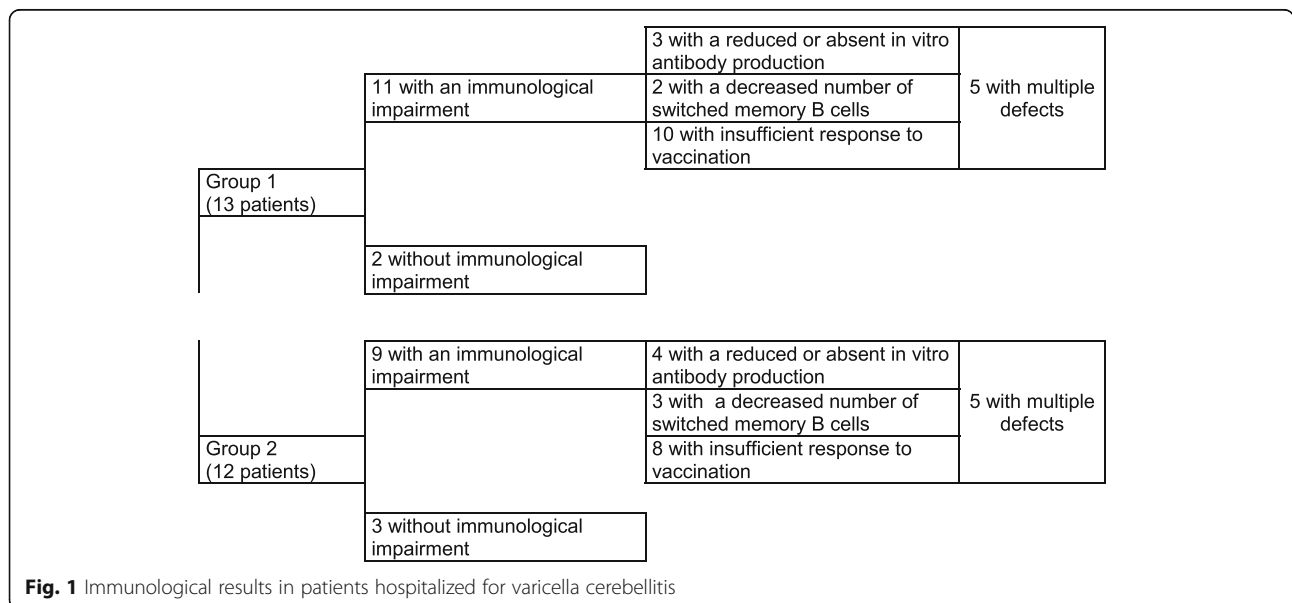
Group 1 (13 patients)

11 with an immunological impairment

3 with a reduced or absent in vitro antibody production

2 with a decreased number of switched memory B cells

10 with insufficient response to vaccination

5 with multiple defects

2 without immunological impairment

Group 2 (12 patients)

9 with an immunological impairment

4 with a reduced or absent in vitro antibody production

3 with a decreased number of switched memory B cells

8 with insufficient response to vaccination

5 with multiple defects

3 without immunological impairment

**Fig. 1** Immunological results in patients hospitalized for varicella cerebellitis